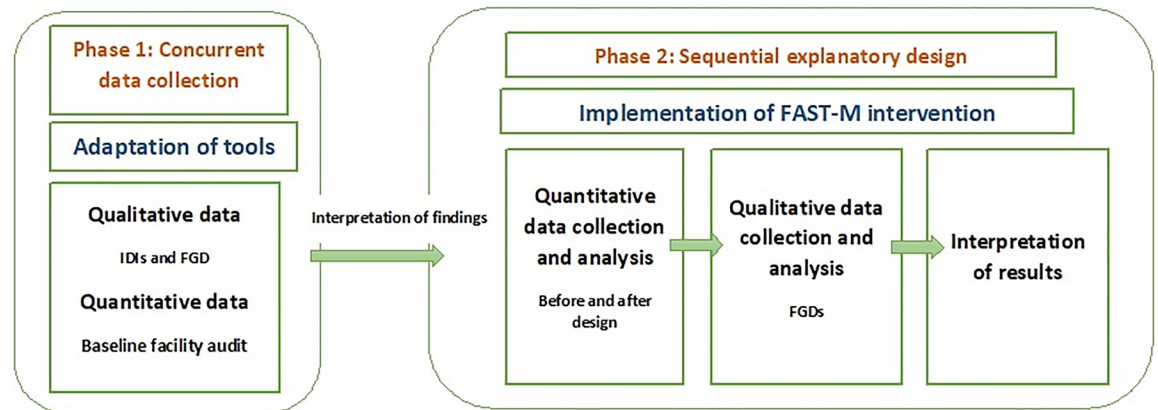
Phase 1: Concurrent data collection

Adaptation of tools

Qualitative data

IDIs and FGD

Quantitative data

Baseline facility audit

Interpretation of findings

Phase 2: Sequential explanatory design

Implementation of FAST-M intervention

Quantitative data collection and analysis

Before and after design

Qualitative data collection and analysis

FGDs

Interpretation of results